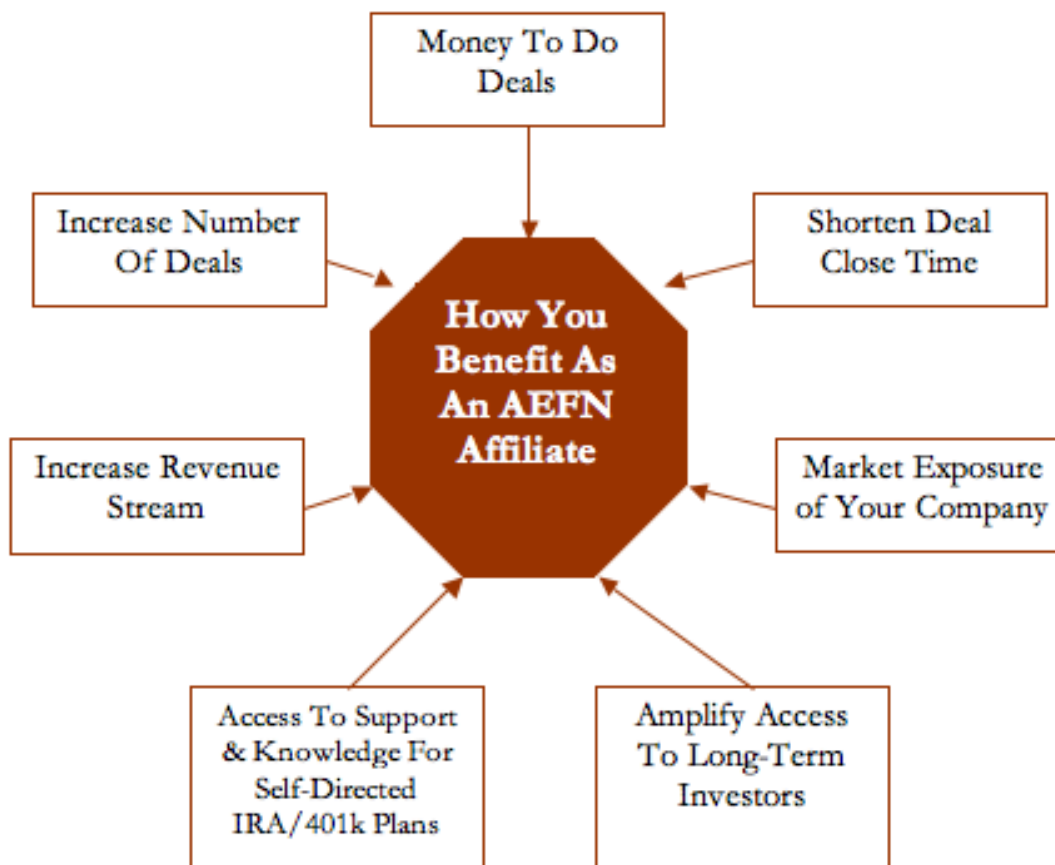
Money To Do Deals

Increase Number Of Deals

Shorten Deal Close Time

How You Benefit As An AEFN Affiliate

Increase Revenue Stream

Market Exposure of Your Company

Access To Support & Knowledge For Self-Directed IRA/401k Plans

Amplify Access To Long-Term Investors